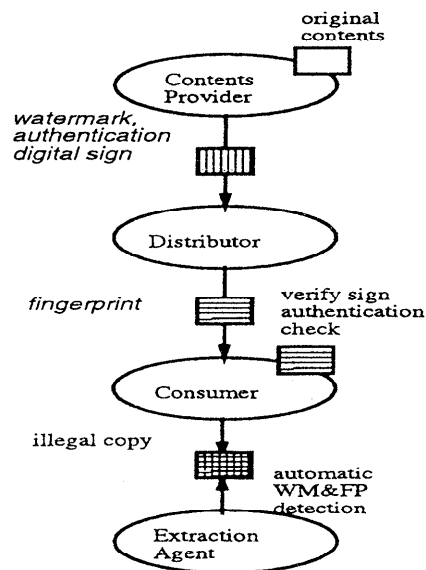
original contents

Contents Provider

watermark, authentication digital sign

Distributor

fingerprint

verify sign authentication check

Consumer

illegal copy

automatic WM&FP detection

Extraction Agent